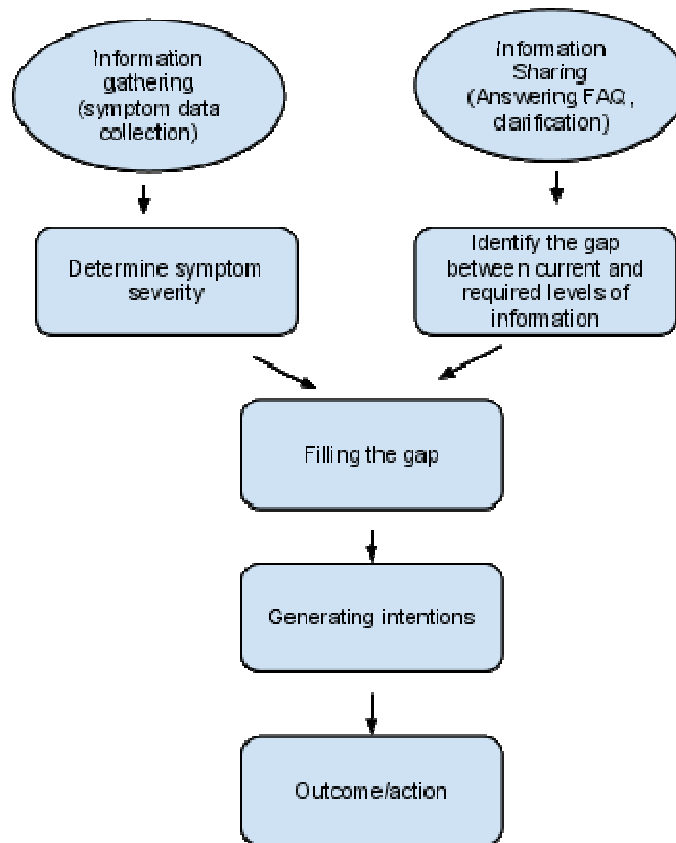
Information gathering (symptom data collection)

Information Sharing (Answering FAQ, clarification)

Determine symptom severity

Identify the gap betwee n current and required levels of information

Filling the gap

Generating intentions

Outcome/action